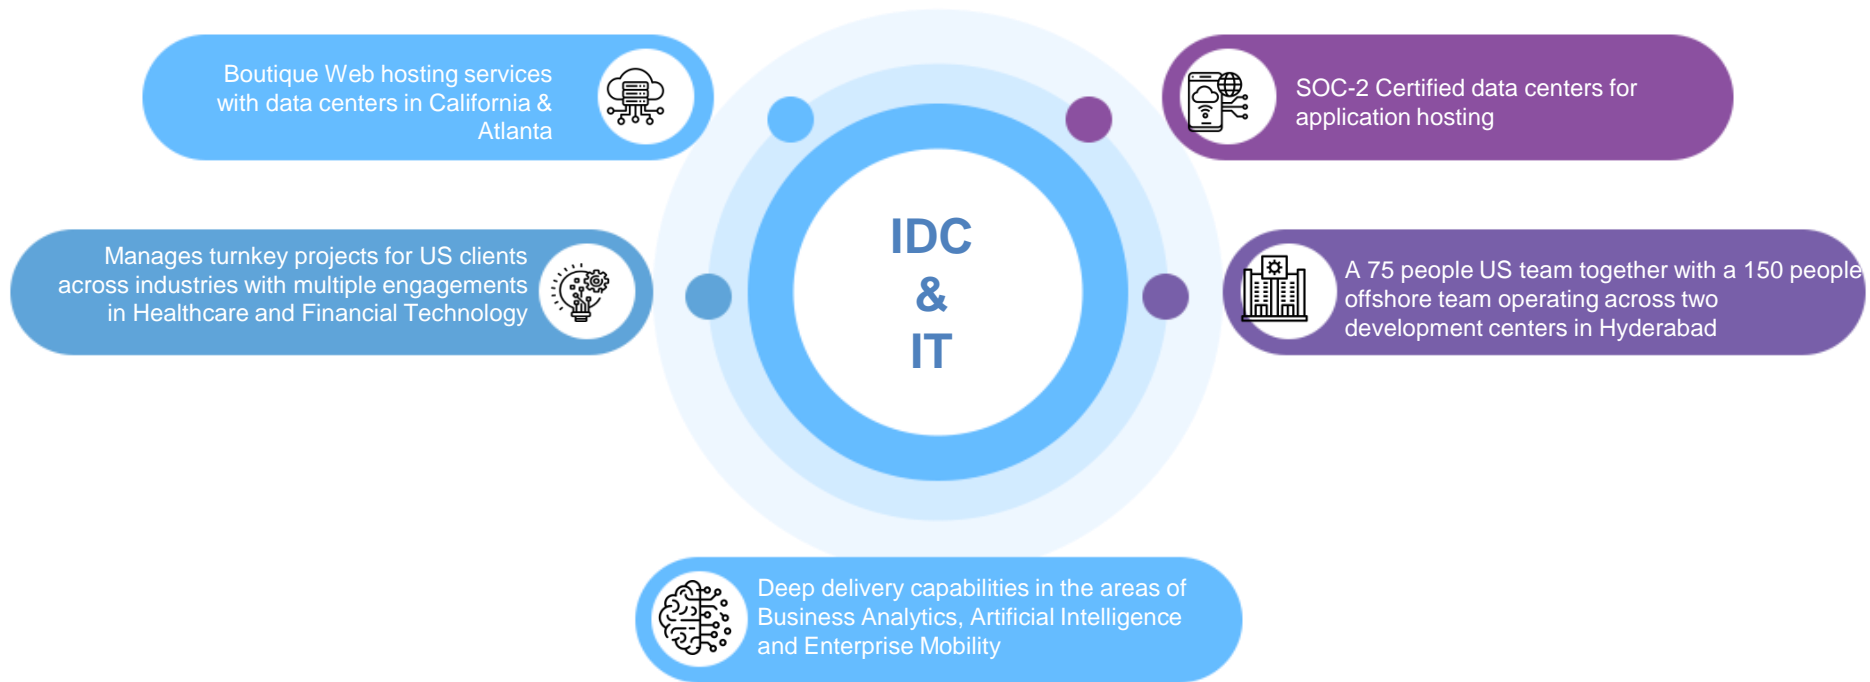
Boutique Web hosting services with data centers in California & Atlanta

SOC-2 Certified data centers for application hosting

IDC
&
IT

Manages turnkey projects for US clients across industries with multiple engagements in Healthcare and Financial Technology

A 75 people US team together with a 150 people offshore team operating across two development centers in Hyderabad

Deep delivery capabilities in the areas of Business Analytics, Artificial Intelligence and Enterprise Mobility